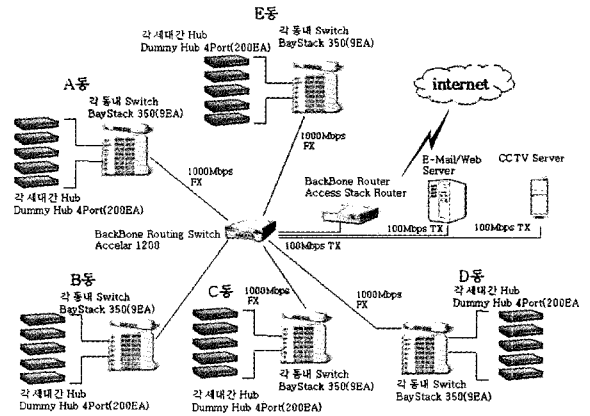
E동

각 세대간 Hub
Dummy Hub 4Port(200EA)

각 동내 Switch
BayStack 350(9EA)

A동

각 동내 Switch
BayStack 350(9EA)

internet

1000Mbps
FX

1000Mbps
FX

E-Mail/Web
Server

CCTV Server

각 세대간 Hub
Dummy Hub 4Port(200EA)

BackBone Router
Access Stack Router

BackBone Routing Switch
Accelar 1200

100Mbps TX

100Mbps TX

100Mbps TX

B동

각 동내 Switch
BayStack 350(9EA)

C동

1000Mbps
FX

1000Mbps
FX

D동

각 세대간 Hub
Dummy Hub 4Port(200EA

각 세대간 Hub
Dummy Hub 4Port(200EA)

각 동내 Switch
BayStack 350(9EA)

각 동내 Switch
BayStack 350(9EA)

각 세대간 Hub
Dummy Hub 4Port(200EA)